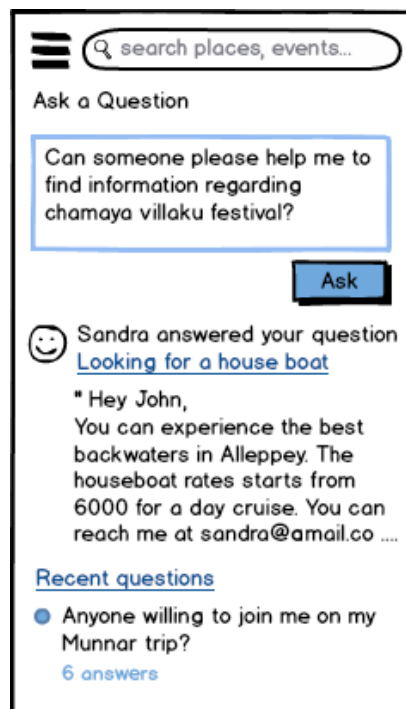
search places, events...

Ask a Question

Can someone please help me to find information regarding chamaya villaku festival?

Ask

Sandra answered your question
Looking for a house boat

" Hey John,
You can experience the best backwaters in Alleppey. The houseboat rates starts from 6000 for a day cruise. You can reach me at sandra@amail.co ....

Recent questions

Anyone willing to join me on my Munnar trip?
6 answers